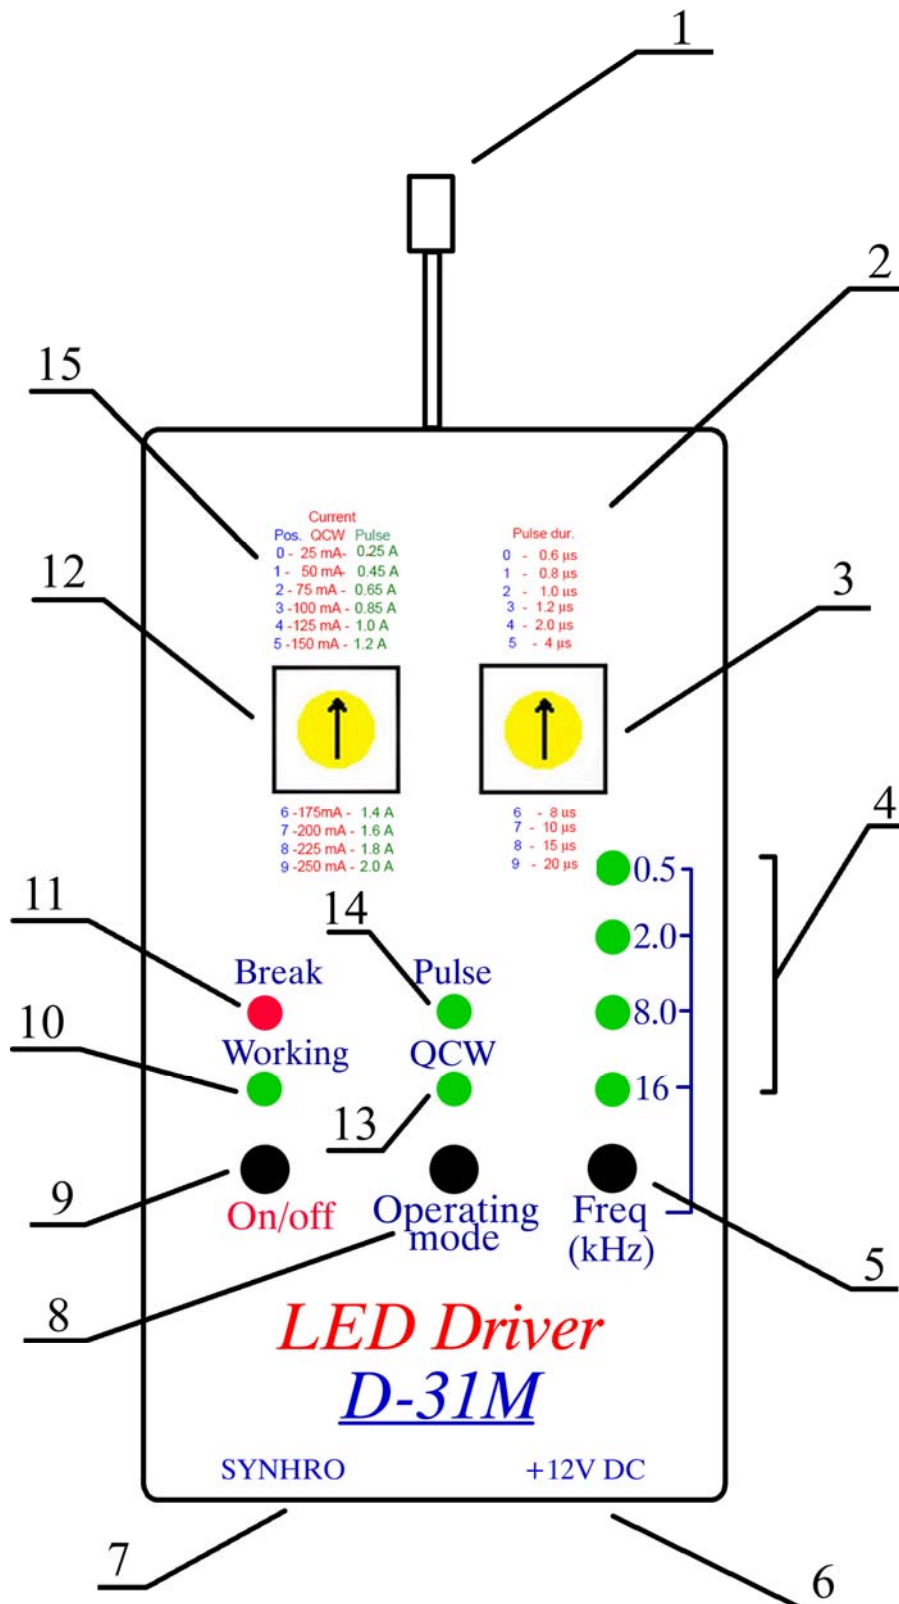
1

2

15

12

3

Current

| Pos. | QCW | Pulse |
|---|---|---|
| 0 - | 25 mA- | 0.25 A |
| 1 - | 50 mA- | 0.45 A |
| 2 - | 75 mA - | 0.65 A |
| 3 - | 100 mA - | 0.85 A |
| 4 - | 125 mA - | 1.0 A |
| 5 - | 150 mA - | 1.2 A |

Pulse dur.

0 - 0.6 µs
1 - 0.8 µs
2 - 1.0 µs
3 - 1.2 µs
4 - 2.0 µs
5 - 4 µs

| Pos. | QCW | Pulse |
|---|---|---|
| 6 - | 175mA - | 1.4 A |
| 7 - | 200 mA - | 1.6 A |
| 8 - | 225 mA - | 1.8 A |
| 9 - | 250 mA - | 2.0 A |

6 - 8 µs
7 - 10 µs
8 - 15 µs
9 - 20 µs

4

0.5
2.0
8.0
16

11

14

Break

Pulse

10

Working

QCW

13

9

On/off

Operating mode

Freq (kHz)

5

8

LED Driver
D-31M

SYNHRO

+12V DC

7

6